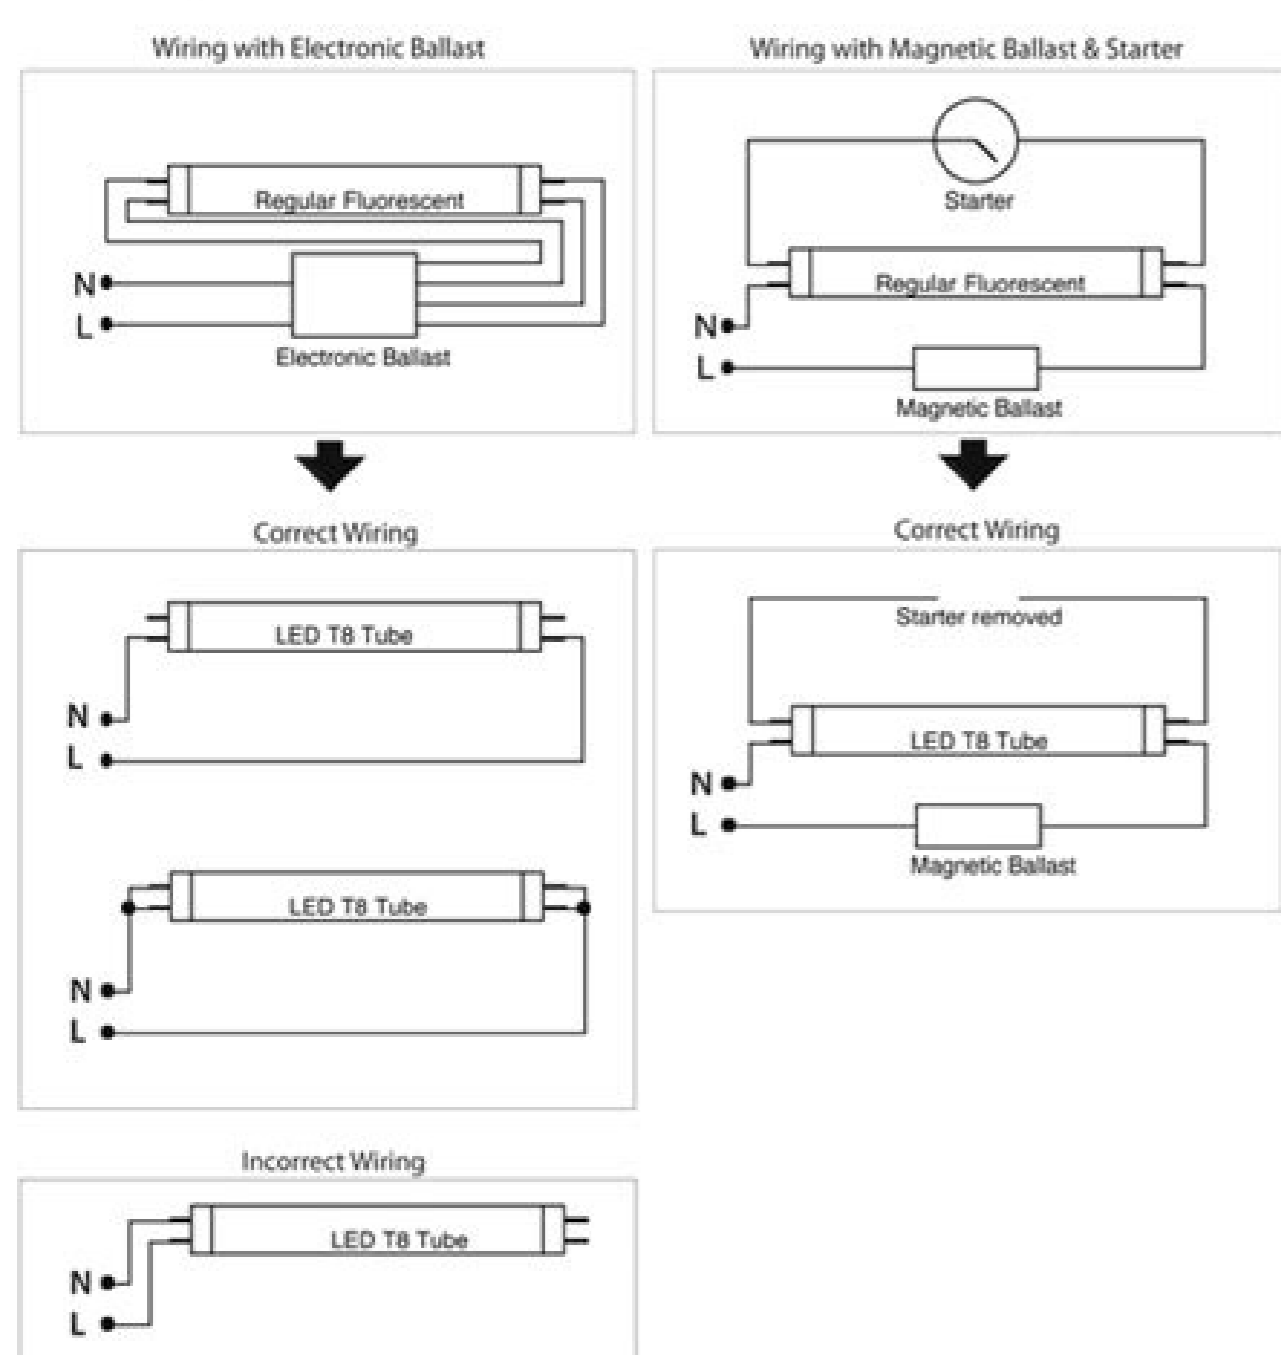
Wiring with Electronic Ballast

Regular Fluorescent

N
L

Electronic Ballast

Correct Wiring

LED T8 Tube

N
L

LED T8 Tube

N
L

Incorrect Wiring

LED T8 Tube

N
L

Wiring with Magnetic Ballast & Starter

Starter

Regular Fluorescent

N
L

Magnetic Ballast

Correct Wiring

Starter removed

LED T8 Tube

N
L

Magnetic Ballast